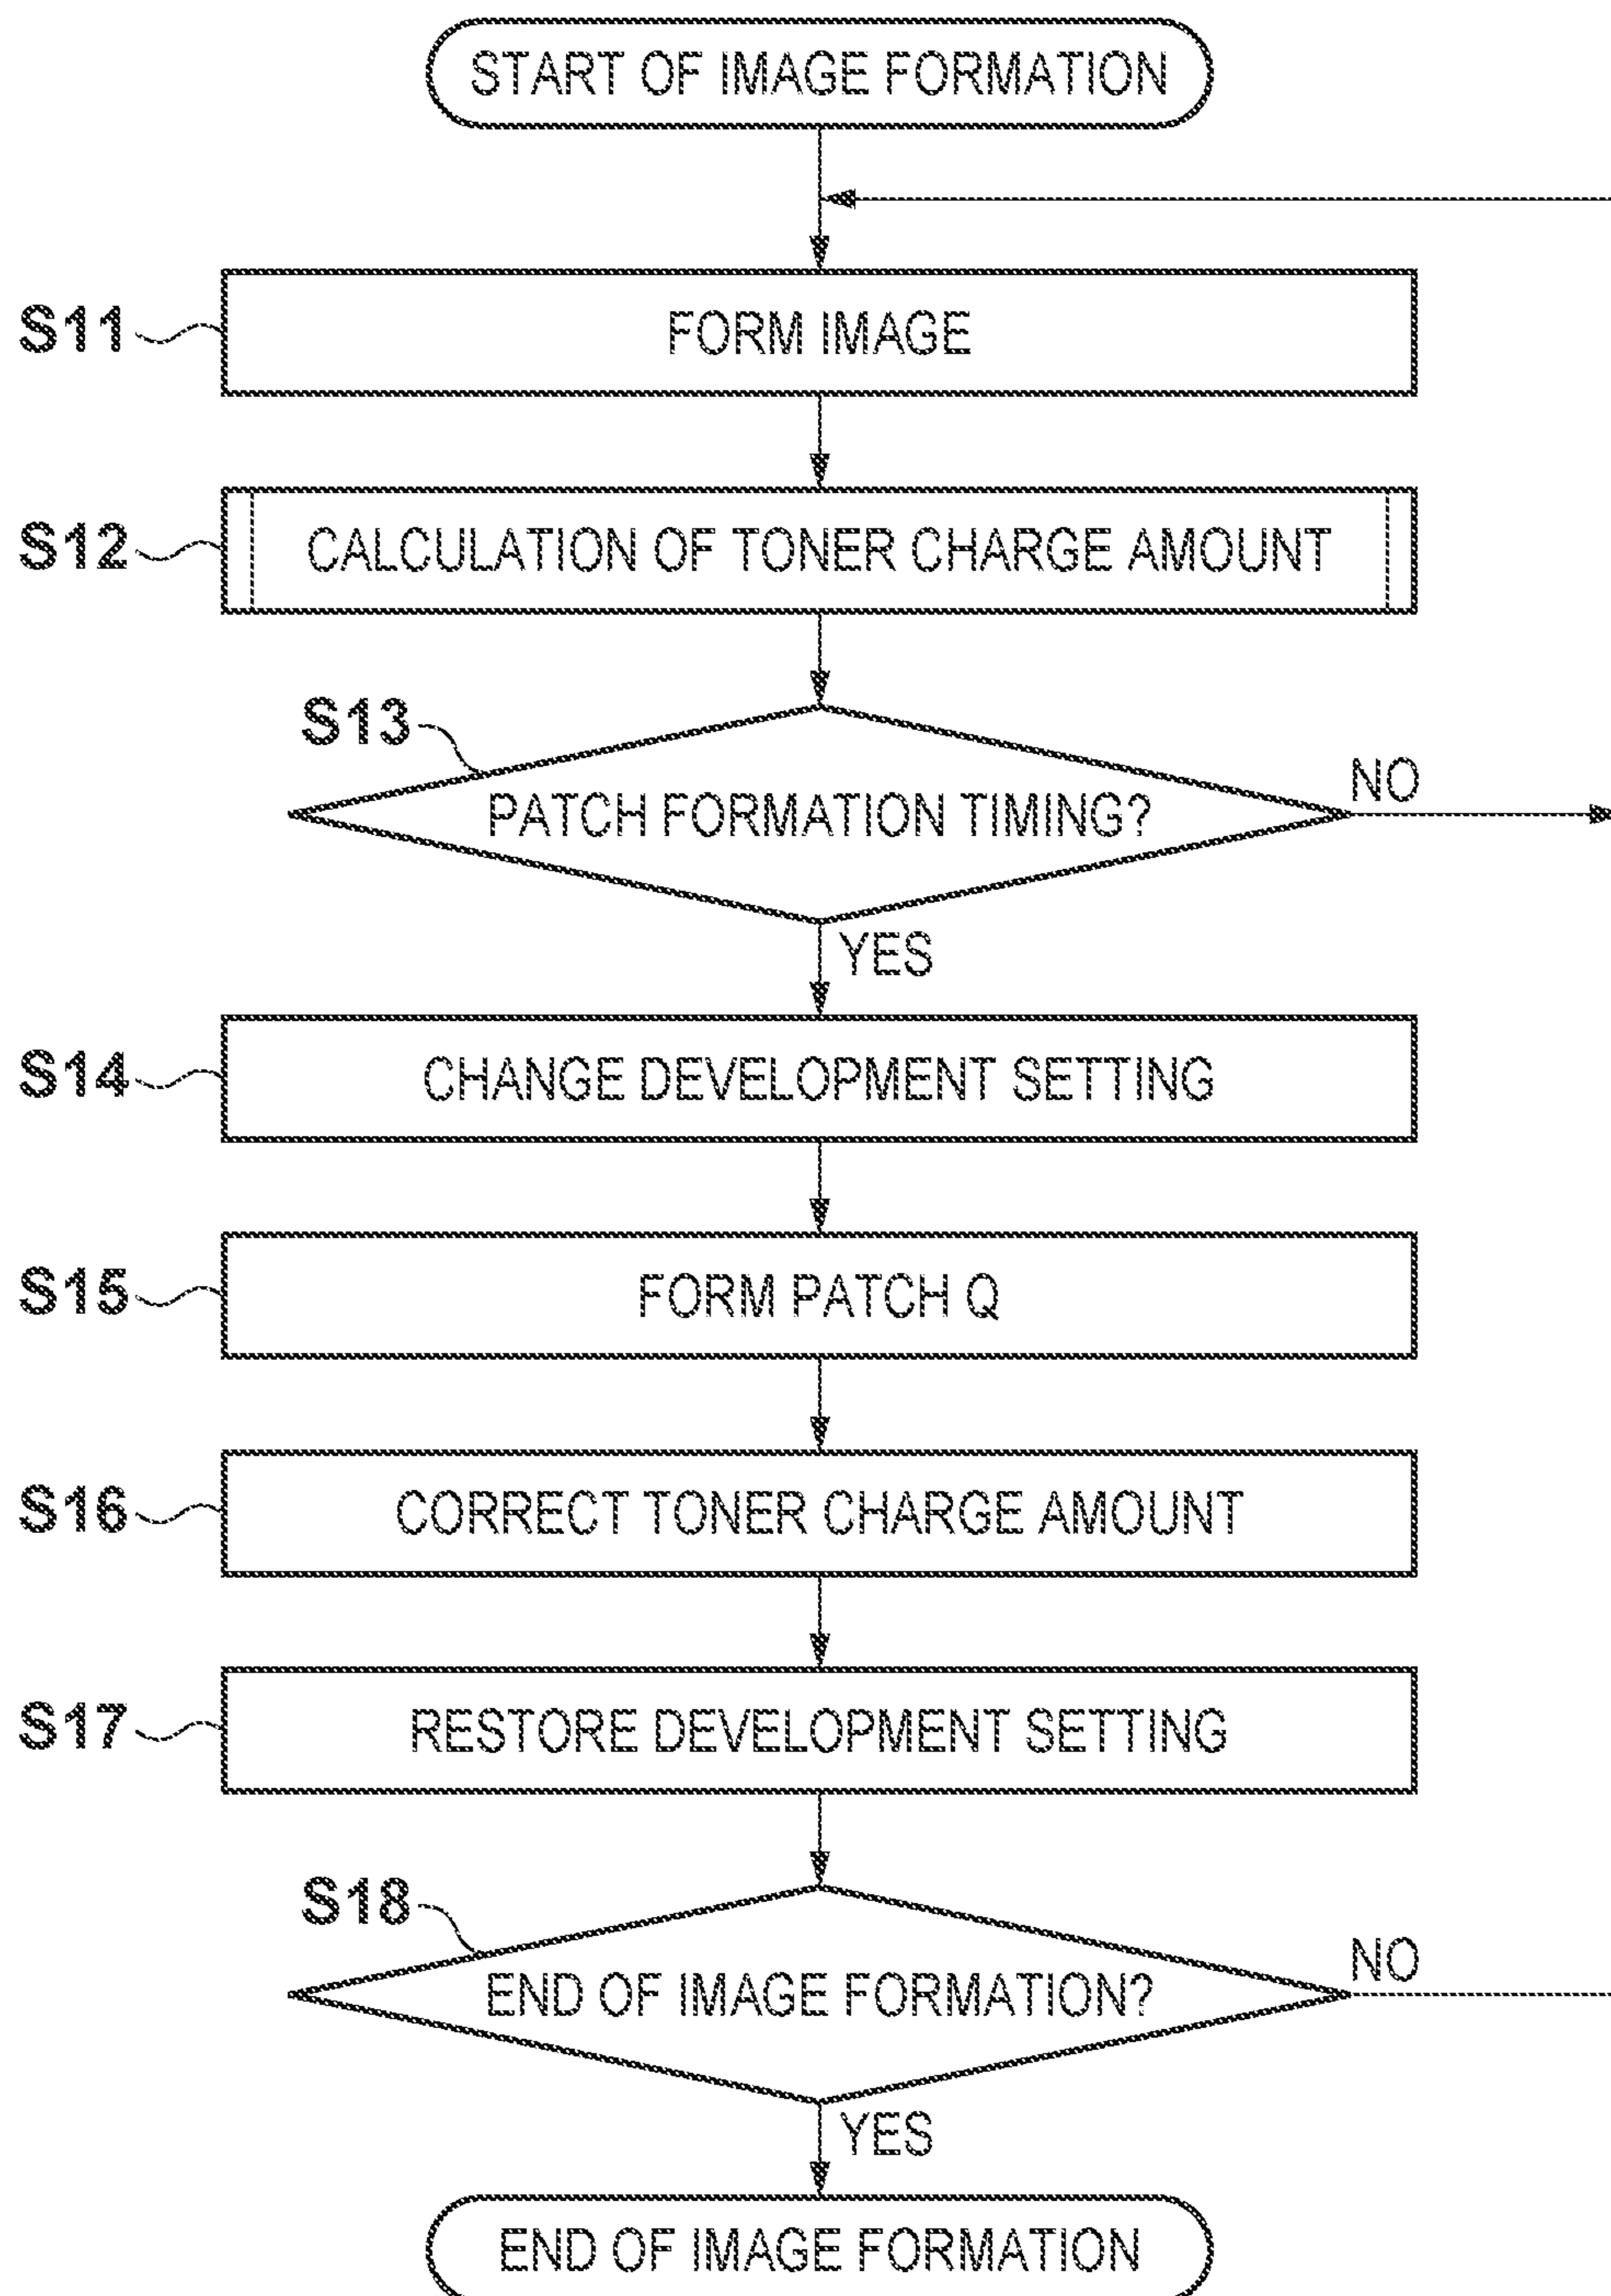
START OF IMAGE FORMATION

S11 FORM IMAGE

S12 CALCULATION OF TONER CHARGE AMOUNT

S13 PATCH FORMATION TIMING?

NO

YES

S14 CHANGE DEVELOPMENT SETTING

S15 FORM PATCH Q

S16 CORRECT TONER CHARGE AMOUNT

S17 RESTORE DEVELOPMENT SETTING

S18 END OF IMAGE FORMATION?

NO

YES

END OF IMAGE FORMATION